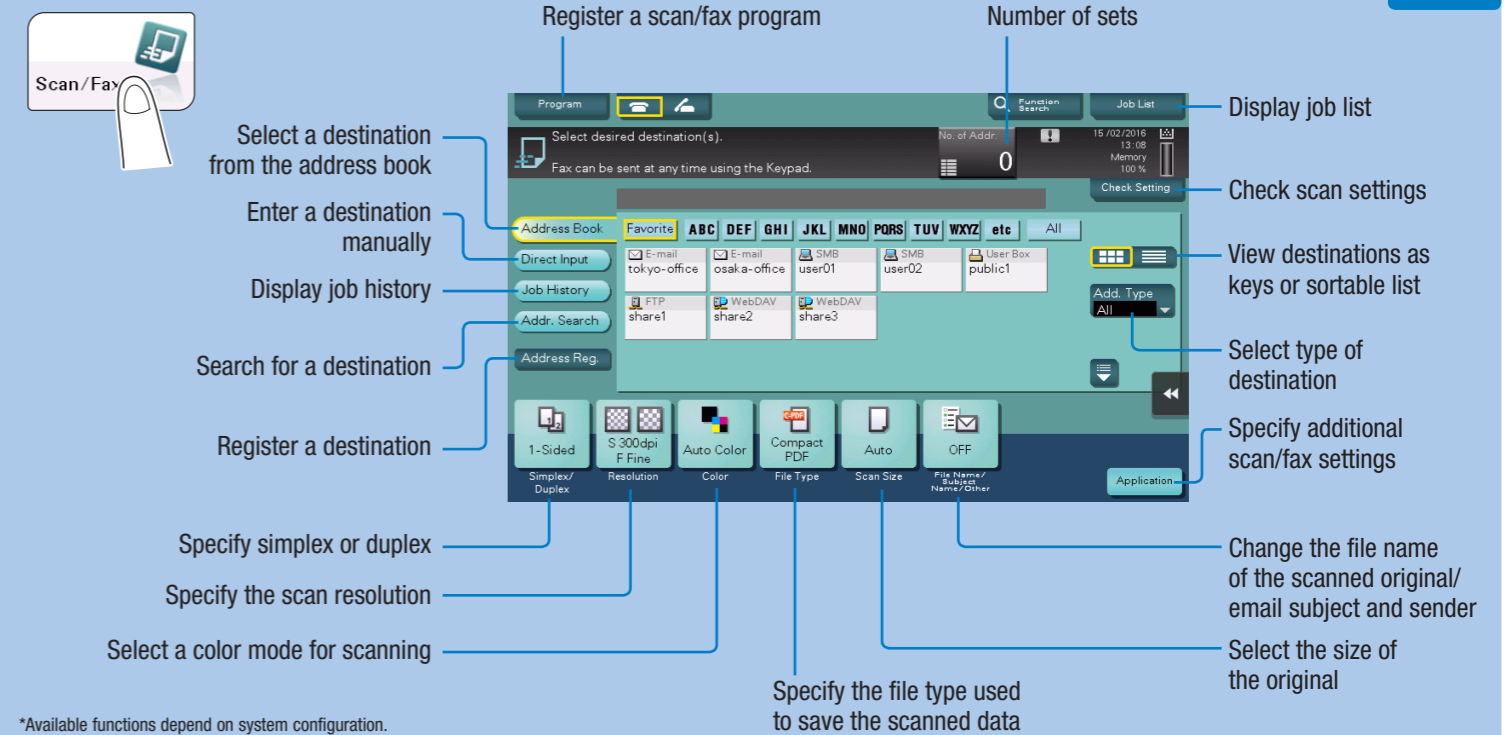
Scan/Fax

Register a scan/fax program

Number of sets

Program

Function Search

Job List

Display job list

Select desired destination(s).

Fax can be sent at any time using the Keypad.

No. of Addr.

0

15/02/2016
13:08
Memory
100 %

Check Setting

Check scan settings

Select a destination from the address book

Enter a destination manually

Display job history

Search for a destination

Register a destination

Address Book

Direct Input

Job History

Addr. Search

Address Reg.

Favorite | ABC | DEF | GHI | JKL | MNO | PQRS | TUV | WXYZ | etc | All

E-mail
tokyo-office

E-mail
osaka-office

SMB
user01

SMB
user02

User Box
public1

FTP
share1

WebDAV
share2

WebDAV
share3

View destinations as keys or sortable list

Add. Type
All

Select type of destination

1-Sided
Simplex/ Duplex

S 300dpi F Fine
Resolution

Auto Color
Color

Compact PDF
File Type

Auto
Scan Size

OFF
File Name/ Subject Name/Other

Application

Specify additional scan/fax settings

Specify simplex or duplex

Specify the scan resolution

Select a color mode for scanning

Specify the file type used to save the scanned data

Change the file name of the scanned original/ email subject and sender

Select the size of the original

*Available functions depend on system configuration.